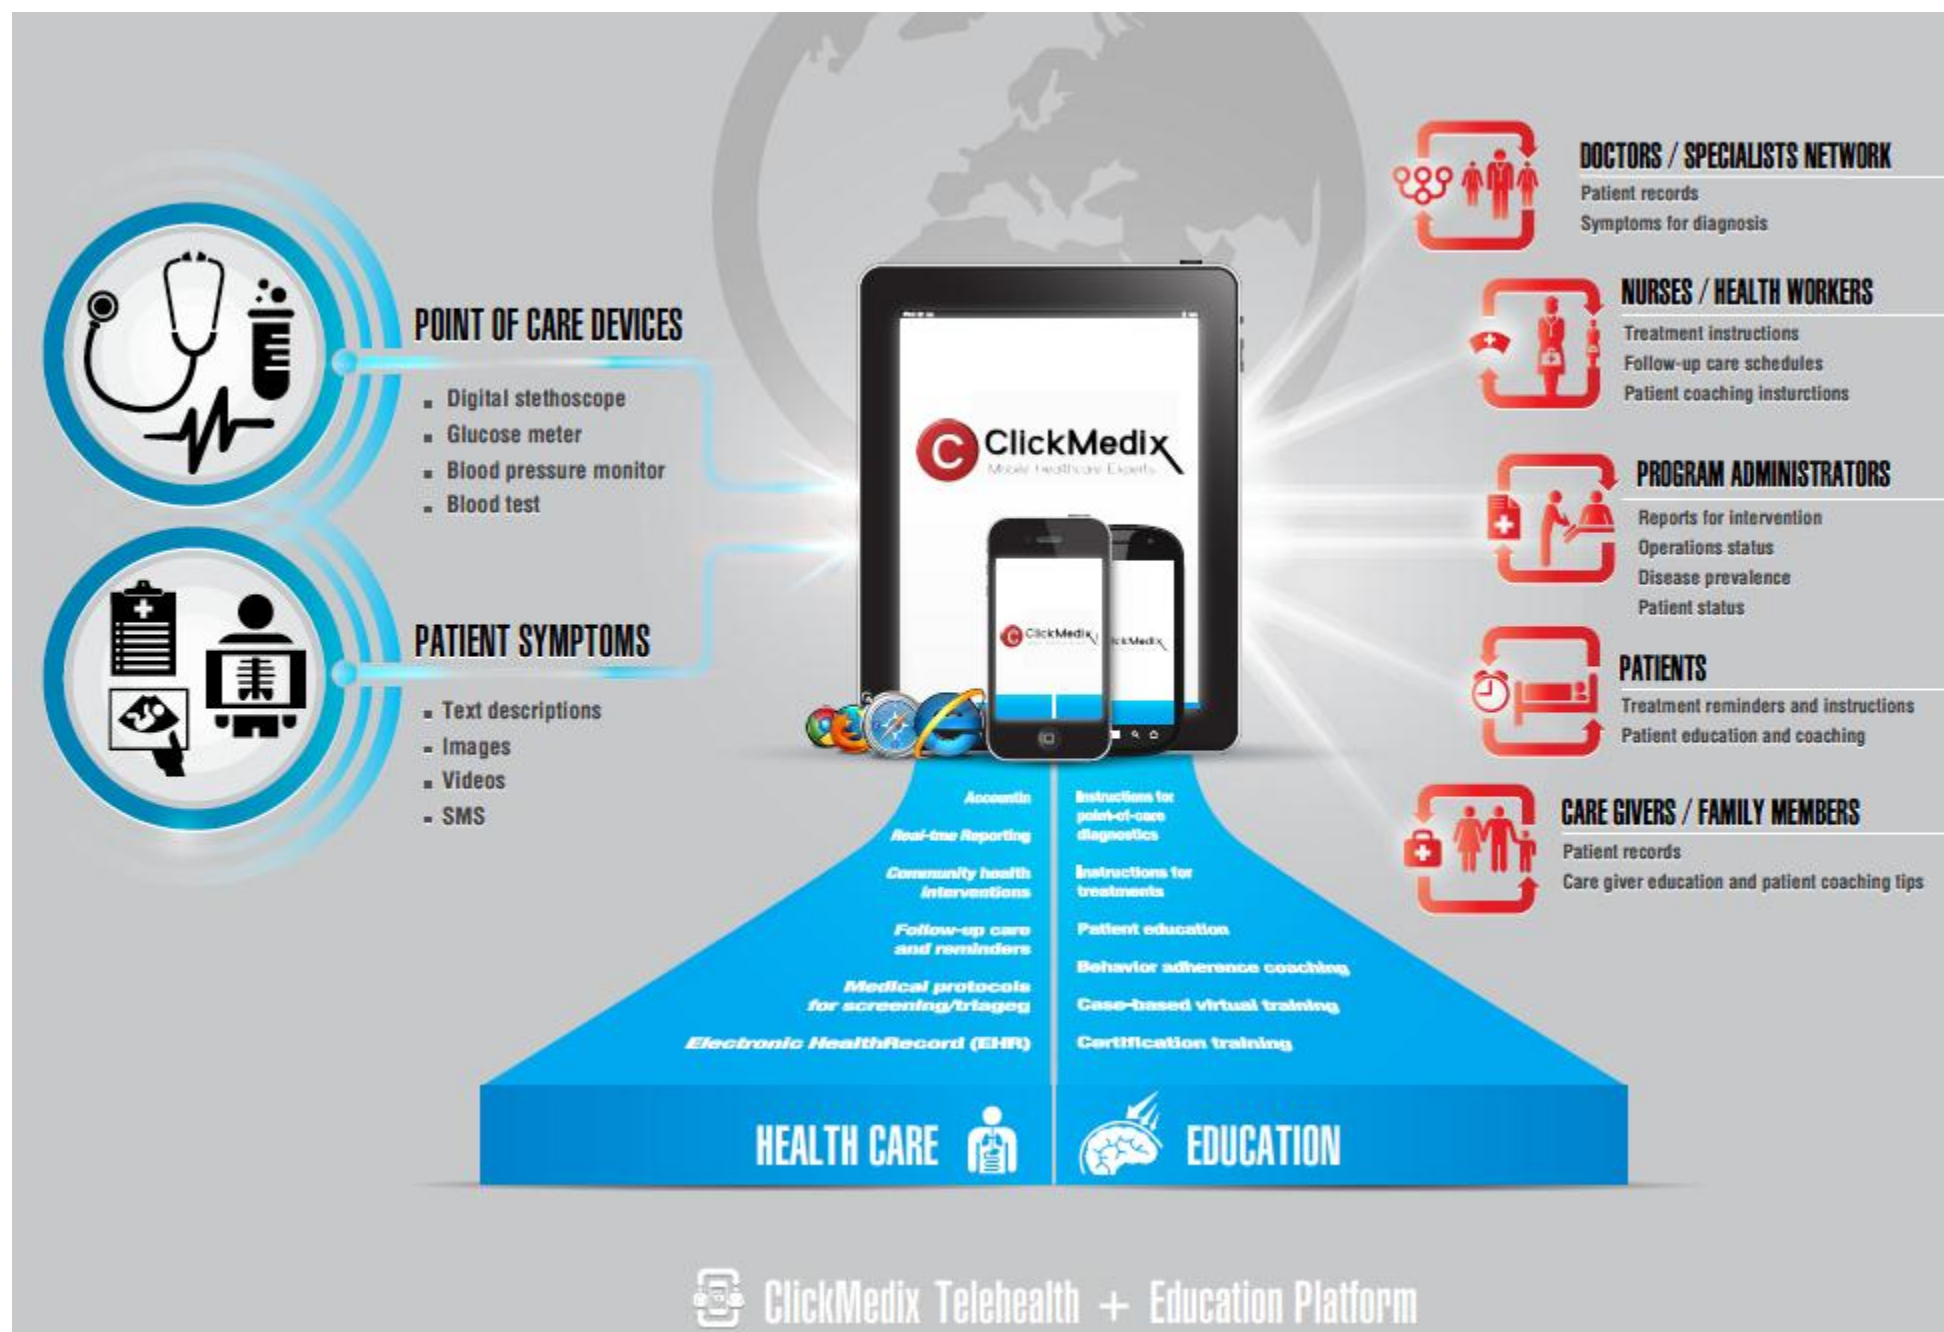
POINT OF CARE DEVICES

- Digital stethoscope
- Glucose meter
- Blood pressure monitor
- Blood test

PATIENT SYMPTOMS

- Text descriptions
- Images
- Videos
- SMS

ClickMedix
Mobile Healthcare Experts

ClickMedix

ClickMedix

Accountin
Real-time Reporting
Community health interventions
Follow-up care and reminders
Medical protocols for screening/triageg
Electronic HealthRecord (EHR)

Instructions for point-of-care diagnostics
Instructions for treatments
Patient education
Behavior adherence coaching
Case-based virtual training
Certification training

HEALTH CARE

EDUCATION

DOCTORS / SPECIALISTS NETWORK
Patient records
Symptoms for diagnosis

NURSES / HEALTH WORKERS
Treatment instructions
Follow-up care schedules
Patient coaching insturctions

PROGRAM ADMINISTRATORS
Reports for intervention
Operations status
Disease prevalence
Patient status

PATIENTS
Treatment reminders and instructions
Patient education and coaching

CARE GIVERS / FAMILY MEMBERS
Patient records
Care giver education and patient coaching tips

ClickMedix Telehealth + Education Platform